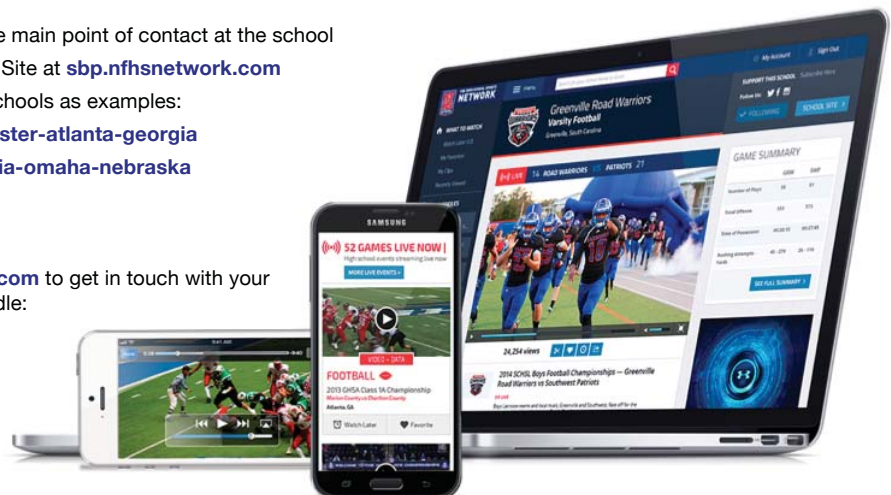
e main point of contact at the school
Site at **sbp.nfhsnetwork.com**
chools as examples:
**ster-atlanta-georgia**
**ia-omaha-nebraska**

**com** to get in touch with your
dle:

NETWORK
My Account
Sign Out
SUPPORT THIS SCHOOL
Follow Us
FOLLOWING
SCHOOL SITE
WHAT TO WATCH
Greenville Road Warriors
Varsity Football
Greenville, South Carolina
LIVE
14 ROAD WARRIORS
PATRIOTS 21
GAME SUMMARY
GRW
SWP
Number of Plays
Total Offense
Time of Possession
Rushing Attempts Yards
SEE FULL SUMMARY
24,254 views
2014 SCHSL Boys Football Championships — Greenville Road Warriors vs Southwest Patriots

SAMSUNG
52 GAMES LIVE NOW |
High school events streaming live now
MORE LIVE EVENTS
VIDEO • DATA
FOOTBALL
2013 GHSA Class 1A Championship
Marion County vs Charlton County
Atlanta, GA
Watch Later
Favorite